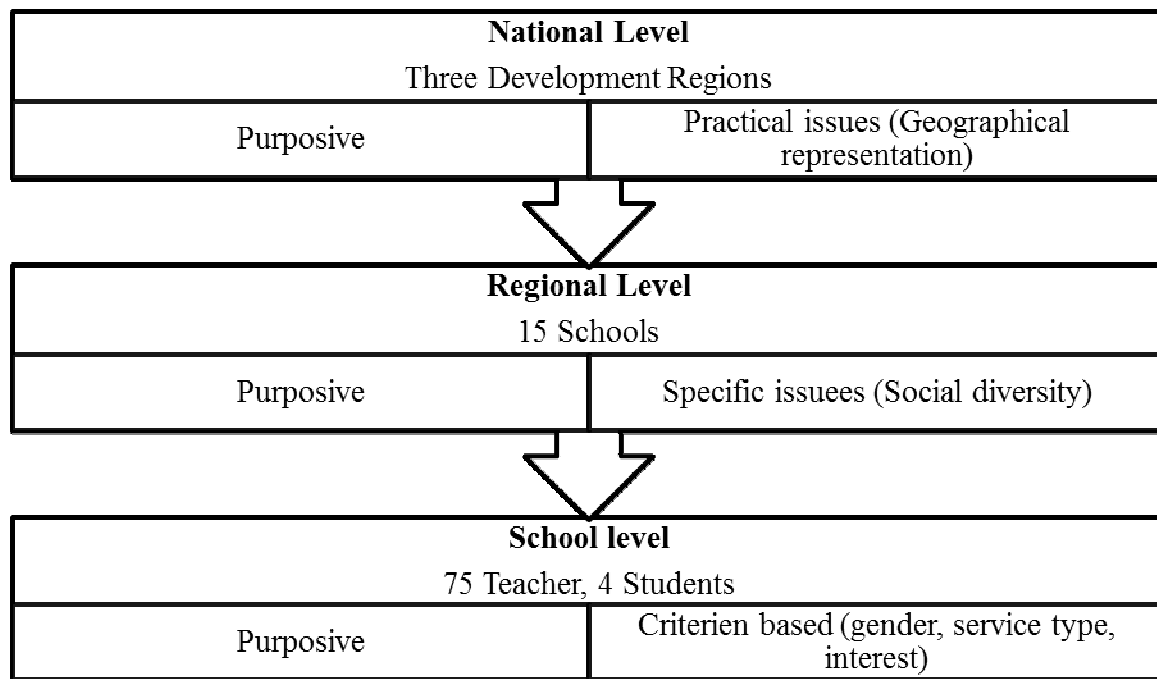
National Level
Three Development Regions

| Purposive | Practical issues (Geographical representation) |
|---|---|

Regional Level
15 Schools

| Purposive | Specific issuees (Social diversity) |
|---|---|

School level
75 Teacher, 4 Students

| Purposive | Criterien based (gender, service type, interest) |
|---|---|